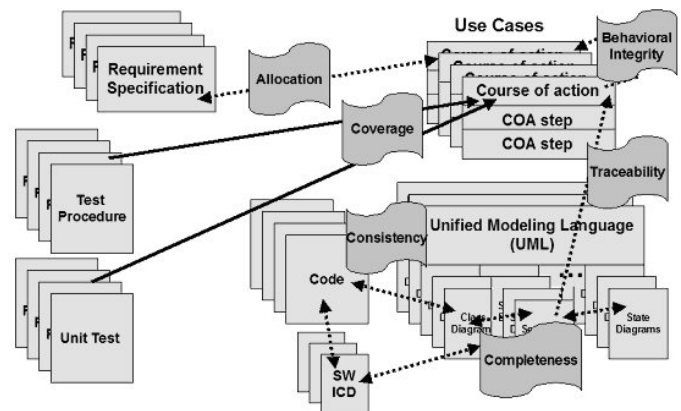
Requirement Specification

Allocation

Use Cases

Behavioral Integrity

Course of action

Course of action

Course of action

Course of action

COA step

COA step

Coverage

Test Procedure

Traceability

Unit Test

Unified Modeling Language (UML)

Consistency

Code

Class Diagrams

Se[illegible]

State Diagrams

SW ICD

Completeness